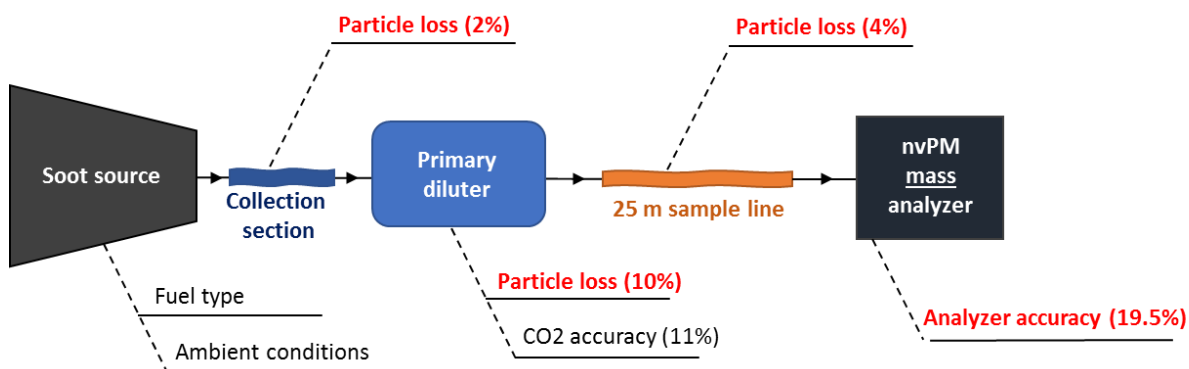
Particle loss (2%)

Particle loss (4%)

Soot source

Collection section

Primary diluter

25 m sample line

nvPM
mass
analyzer

Fuel type

Ambient conditions

Particle loss (10%)

CO2 accuracy (11%)

Analyzer accuracy (19.5%)